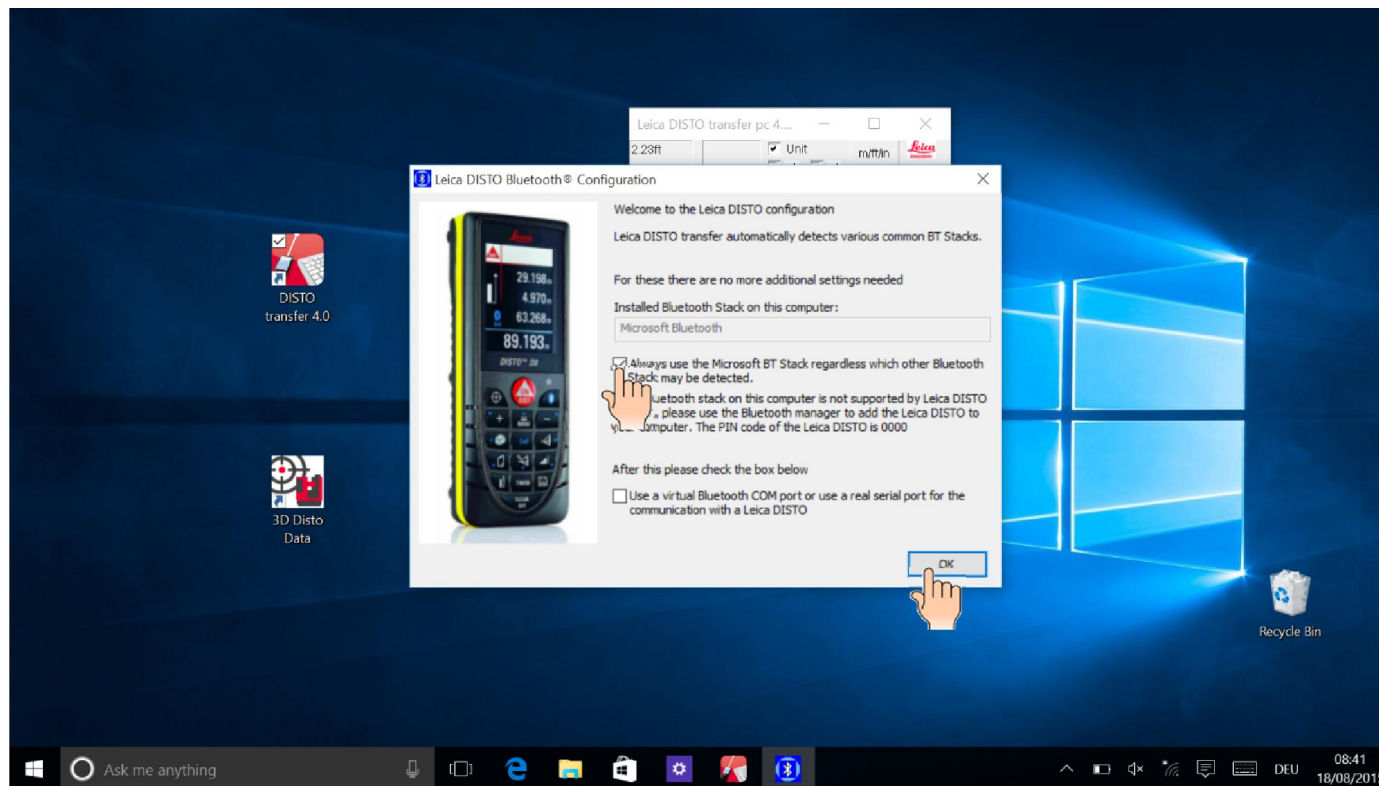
Leica DISTO transfer pc 4....

2.23ft

Unit

m/ft/in

Leica

Leica DISTO Bluetooth® Configuration

Welcome to the Leica DISTO configuration

Leica DISTO transfer automatically detects various common BT Stacks.

For these there are no more additional settings needed

Installed Bluetooth Stack on this computer:

Microsoft Bluetooth

Always use the Microsoft BT Stack regardless which other Bluetooth Stack may be detected.

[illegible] Bluetooth stack on this computer is not supported by Leica DISTO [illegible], please use the Bluetooth manager to add the Leica DISTO to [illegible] computer. The PIN code of the Leica DISTO is 0000

After this please check the box below

Use a virtual Bluetooth COM port or use a real serial port for the communication with a Leica DISTO

OK

Leica

29.198m

4.970m

63.268m

89.193m

DISTO™ D8

DISTO transfer 4.0

3D Disto Data

Recycle Bin

Ask me anything

DEU

08:41

18/08/201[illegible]